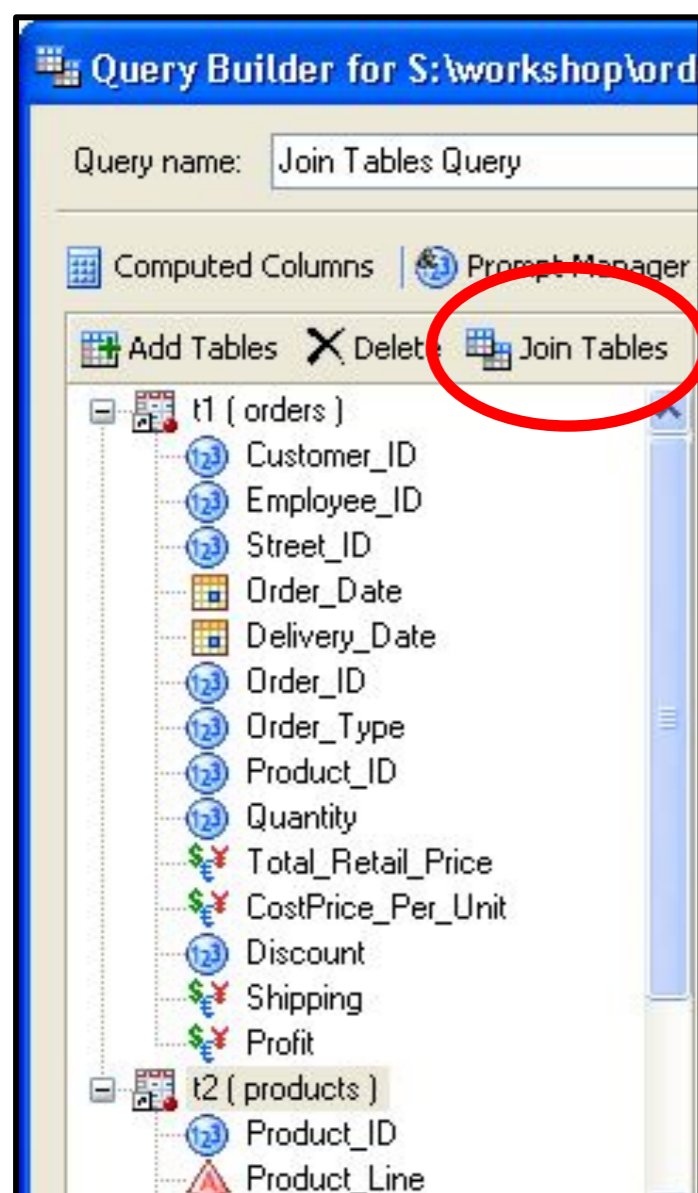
Query Builder for S:\workshop\ord

Query name: Join Tables Query

Computed Columns | Prompt Manager

Add Tables Delete Join Tables

t1 ( orders )
Customer_ID
Employee_ID
Street_ID
Order_Date
Delivery_Date
Order_ID
Order_Type
Product_ID
Quantity
Total_Retail_Price
CostPrice_Per_Unit
Discount
Shipping
Profit
t2 ( products )
Product_ID
Product_Line